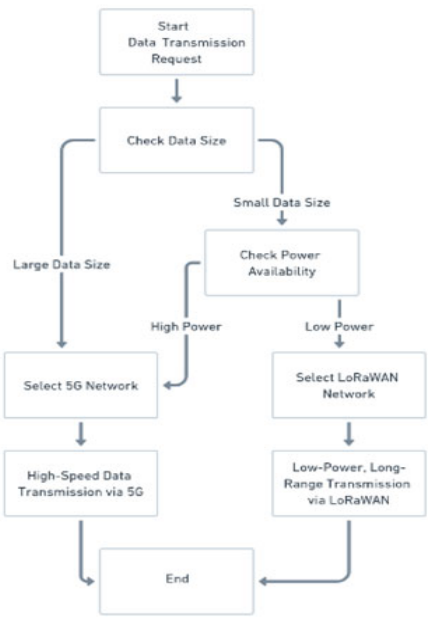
Start
Data Transmission
Request

Check Data Size

Small Data Size

Large Data Size

Check Power
Availability

High Power

Low Power

Select 5G Network

Select LoRaWAN
Network

High-Speed Data
Transmission via 5G

Low-Power, Long-Range Transmission
via LoRaWAN

End